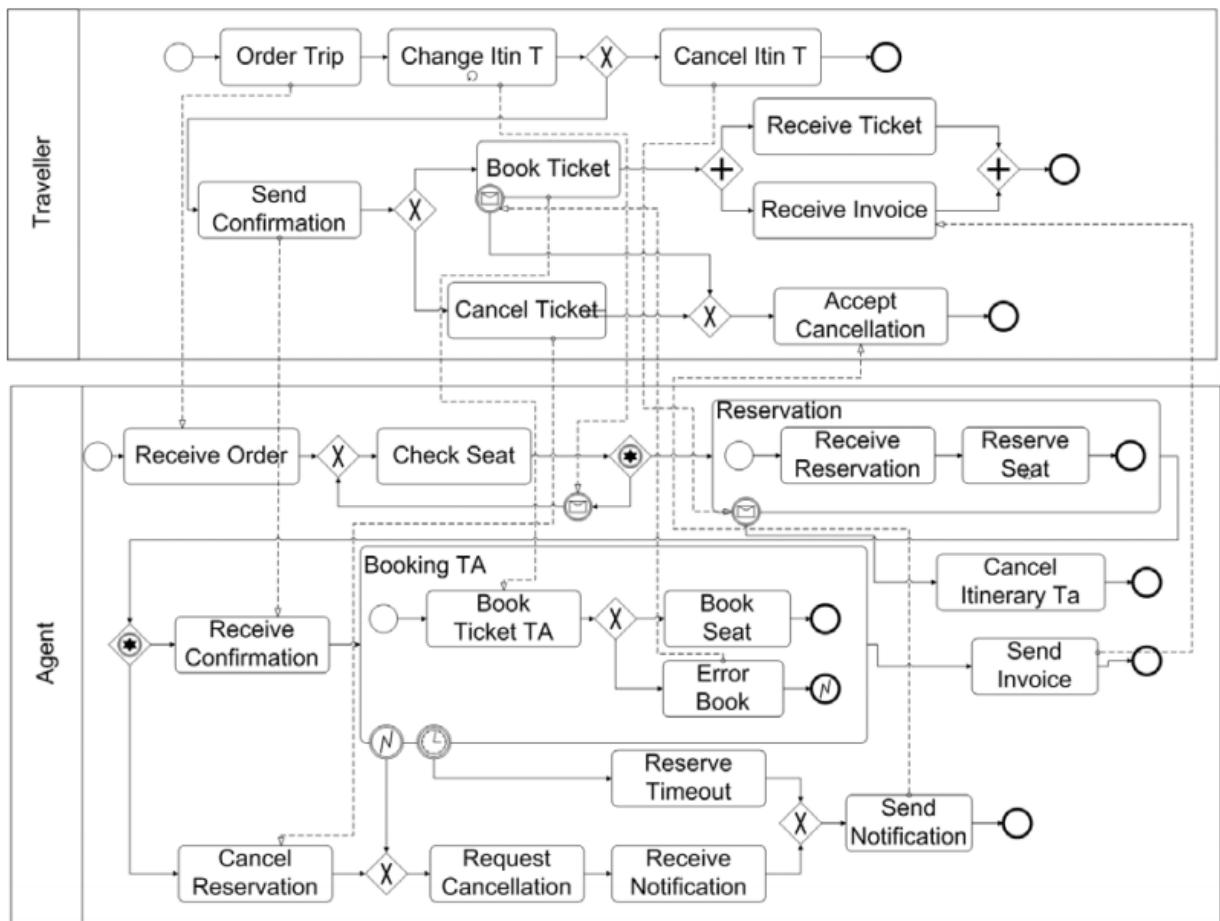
Traveller

Order Trip

Change Itin T

Cancel Itin T

Receive Ticket

Book Ticket

Send Confirmation

Receive Invoice

Cancel Ticket

Accept Cancellation

Agent

Receive Order

Check Seat

Reservation

Receive Reservation

Reserve Seat

Cancel Itinerary Ta

Booking TA

Receive Confirmation

Book Ticket TA

Book Seat

Error Book

Send Invoice

Reserve Timeout

Send Notification

Cancel Reservation

Request Cancellation

Receive Notification